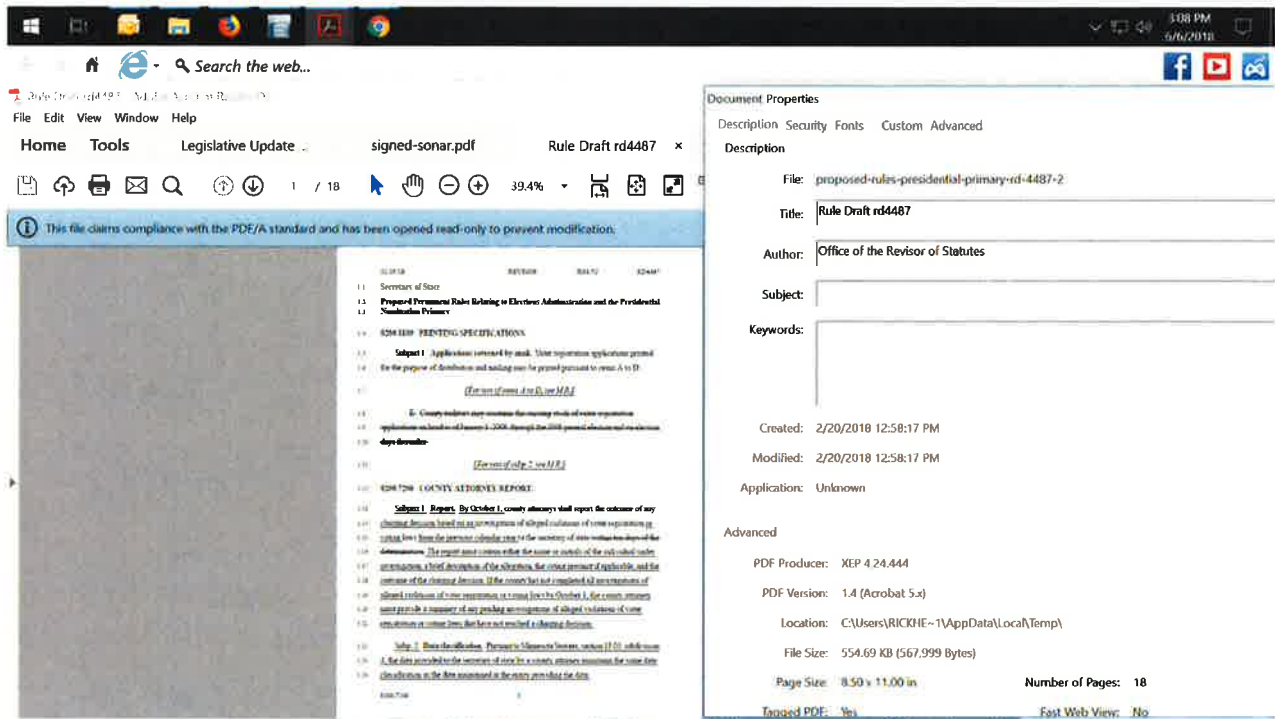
3:08 PM
6/6/2018

Search the web...

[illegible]

File Edit View Window Help

Home Tools Legislative Update . signed-sonar.pdf Rule Draft rd4487 ×

1 / 18 39.4%

This file claims compliance with the PDF/A standard and has been opened read-only to prevent modification.

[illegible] REVISOR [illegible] RD4487

1.1 Secretary of State

1.2 Proposed Permanent Rules Relating to Elections Administration and the Presidential Nomination Primary

8200.1100 PRINTING SPECIFICATIONS.

Subpart 1. Applications returned by mail. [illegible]

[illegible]

8200.7200 COUNTY ATTORNEY REPORT.

Subpart 1. Report. By October 1, county attorneys shall report the outcome of any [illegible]

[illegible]

Document Properties

Description Security Fonts Custom Advanced

Description

File: proposed-rules-presidential-primary-rd-4487-2

Title: Rule Draft rd4487

Author: Office of the Revisor of Statutes

Subject:

Keywords:

Created: 2/20/2018 12:58:17 PM

Modified: 2/20/2018 12:58:17 PM

Application: Unknown

Advanced

PDF Producer: XEP 4.24.444

PDF Version: 1.4 (Acrobat 5.x)

Location: C:\Users\RICKHE~1\AppData\Local\Temp\

File Size: 554.69 KB (567,999 Bytes)

Page Size: 8.50 x 11.00 in Number of Pages: 18

Tagged PDF: Yes Fast Web View: No